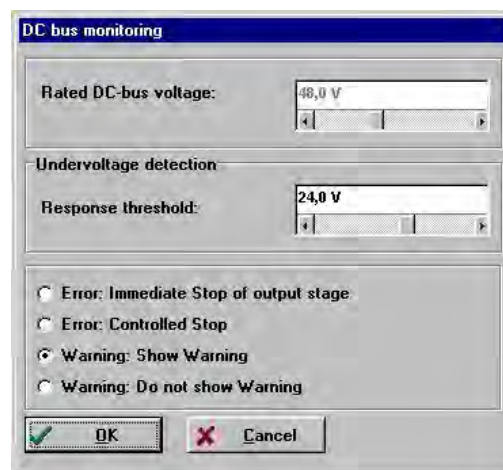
DC bus monitoring

Rated DC-bus voltage: 48,0 V

Undervoltage detection

Response threshold: 24,0 V

Error: Immediate Stop of output stage

Error: Controlled Stop

Warning: Show Warning

Warning: Do not show Warning

OK

Cancel